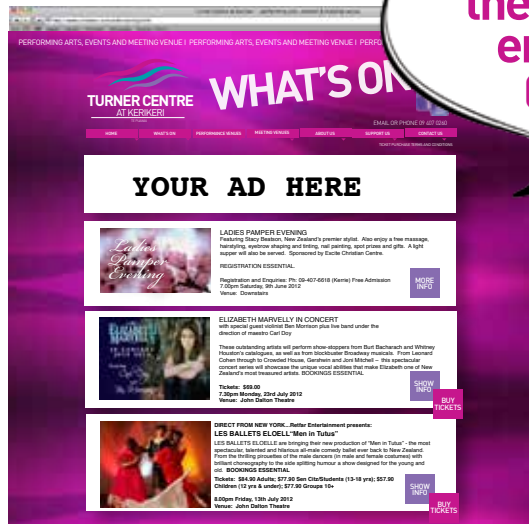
the
e

PERFORMING ARTS, EVENTS AND MEETING VENUE | PERFORMING ARTS, EVENTS AND MEETING VENUE | PERFOR

TURNER CENTRE AT KERIKERI

WHAT'S ON

EMAIL OR PHONE 09 407 0260

HOME | WHAT'S ON | PERFORMANCE VENUES | MEETING VENUES | ABOUT US | SUPPORT US | CONTACT US

TICKET PURCHASE TERMS AND CONDITIONS

YOUR AD HERE

Ladies Pamper Evening

LADIES PAMPER EVENING
Featuring Stacy Beatson, New Zealand's premier stylist. Also enjoy a free massage, hairstyling, eyebrow shaping and tinting, nail painting, spot prizes and gifts. A light supper will also be served. Sponsored by Excite Christian Centre.

REGISTRATION ESSENTIAL

Registration and Enquiries: Ph: 09-407-6618 (Kerrie) Free Admission
7.00pm Saturday, 9th June 2012
Venue: Downstairs

MORE INFO

ELIZABETH MARVELLY IN CONCERT
with special guest violinist Ben Morrison plus live band under the direction of maestro Carl Doy

These outstanding artists will perform show-stoppers from Burt Bacharach and Whitney Houston's catalogues, as well as from blockbuster Broadway musicals. From Leonard Cohen through to Crowded House, Gershwin and Joni Mitchell – this spectacular concert series will showcase the unique vocal abilities that make Elizabeth one of New Zealand's most treasured artists. BOOKINGS ESSENTIAL

Tickets: $69.00
7.30pm Monday, 23rd July 2012
Venue: John Dalton Theatre

SHOW INFO

BUY TICKETS

DIRECT FROM NEW YORK...Retfor Entertainment presents:
LES BALLETS ELOELL"Men in Tutus"
LES BALLETS ELOELLE are bringing their new production of "Men in Tutus" - the most spectacular, talented and hilarious all-male comedy ballet ever back to New Zealand. From the thrilling pirouettes of the male dancers (in male and female costumes) with brilliant choreography to the side splitting humour a show designed for the young and old. BOOKINGS ESSENTIAL

Tickets: $84.90 Adults; $77.90 Sen Citz/Students (13-18 yrs); $57.90 Children (12 yrs & under); $77.90 Groups 10+

8.00pm Friday, 13th July 2012
Venue: John Dalton Theatre

SHOW INFO

BUY TICKETS